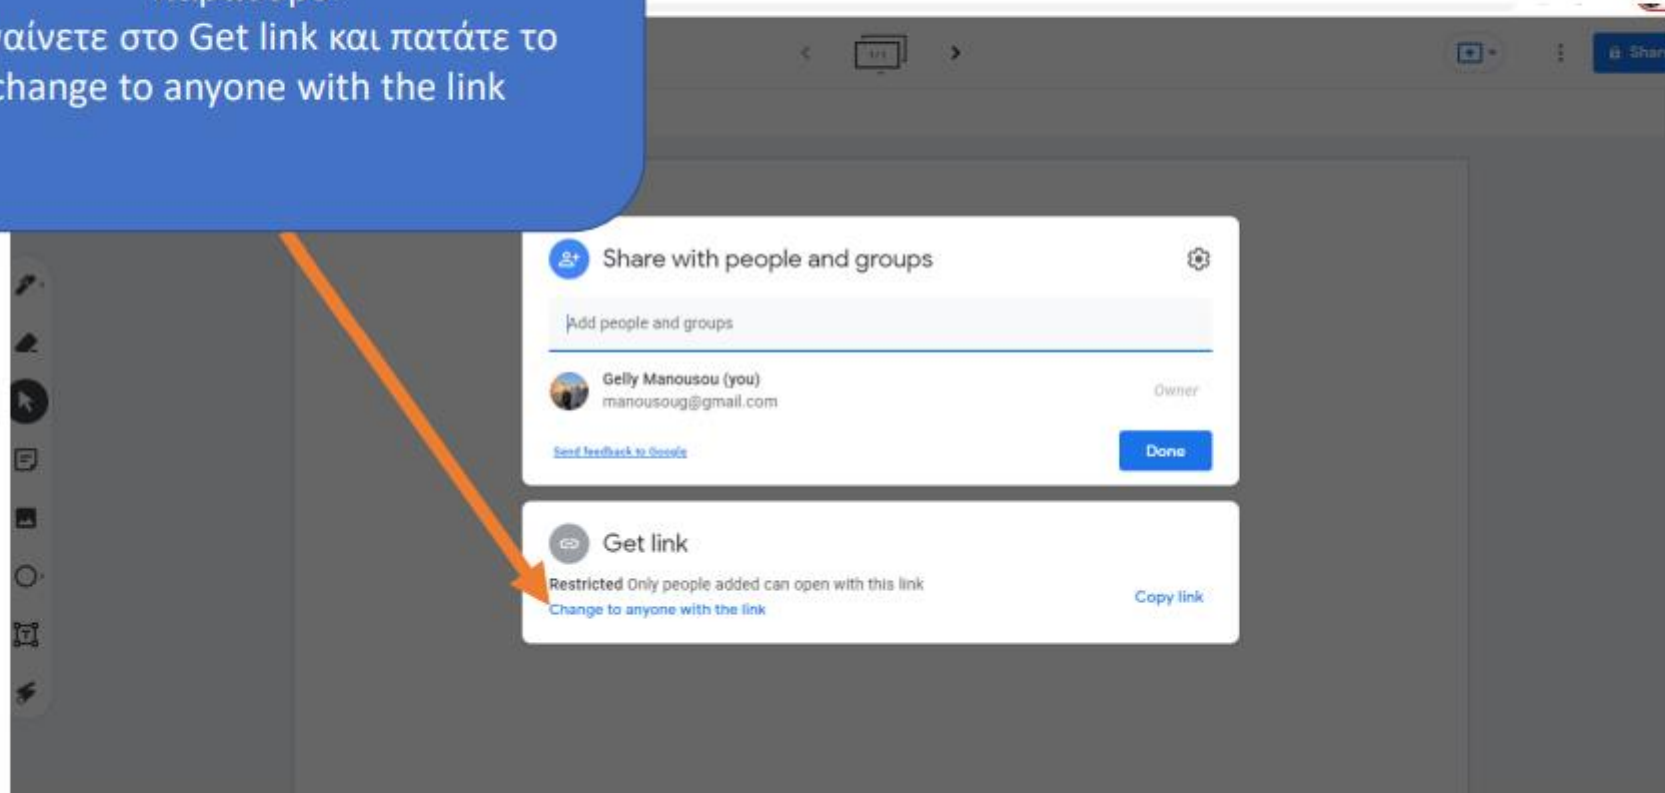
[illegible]
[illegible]αίνετε στο Get link και πατάτε το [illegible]hange to anyone with the link

Shar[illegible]

Share with people and groups

Add people and groups

Gelly Manousou (you)
manousoug@gmail.com

Owner

Send feedback to Google

Done

Get link

Restricted Only people added can open with this link
Change to anyone with the link

Copy link